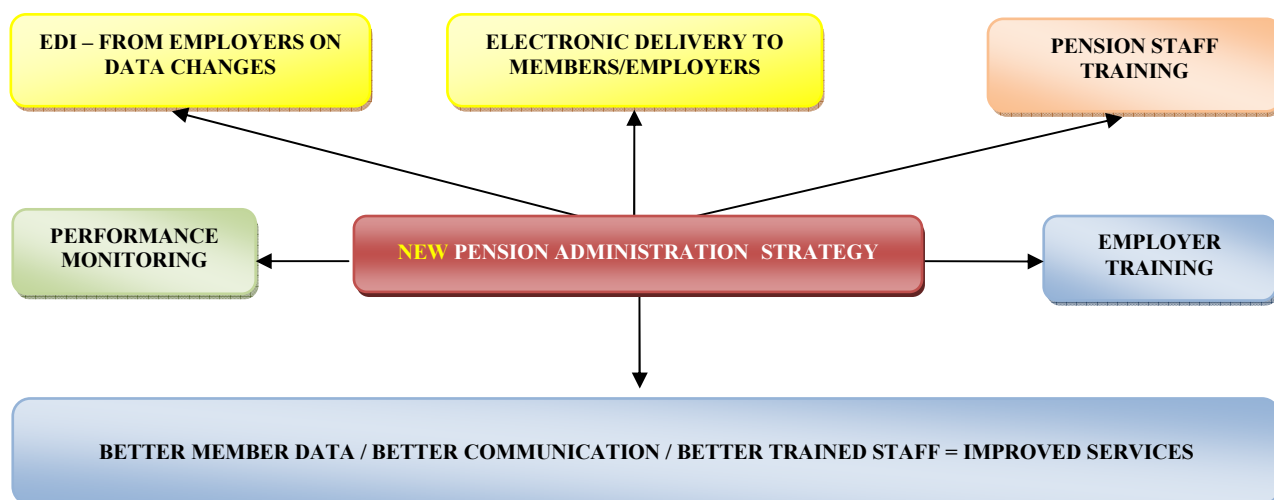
EDI – FROM EMPLOYERS ON DATA CHANGES

ELECTRONIC DELIVERY TO MEMBERS/EMPLOYERS

PENSION STAFF TRAINING

PERFORMANCE MONITORING

NEW PENSION ADMINISTRATION STRATEGY

EMPLOYER TRAINING

BETTER MEMBER DATA / BETTER COMMUNICATION / BETTER TRAINED STAFF = IMPROVED SERVICES